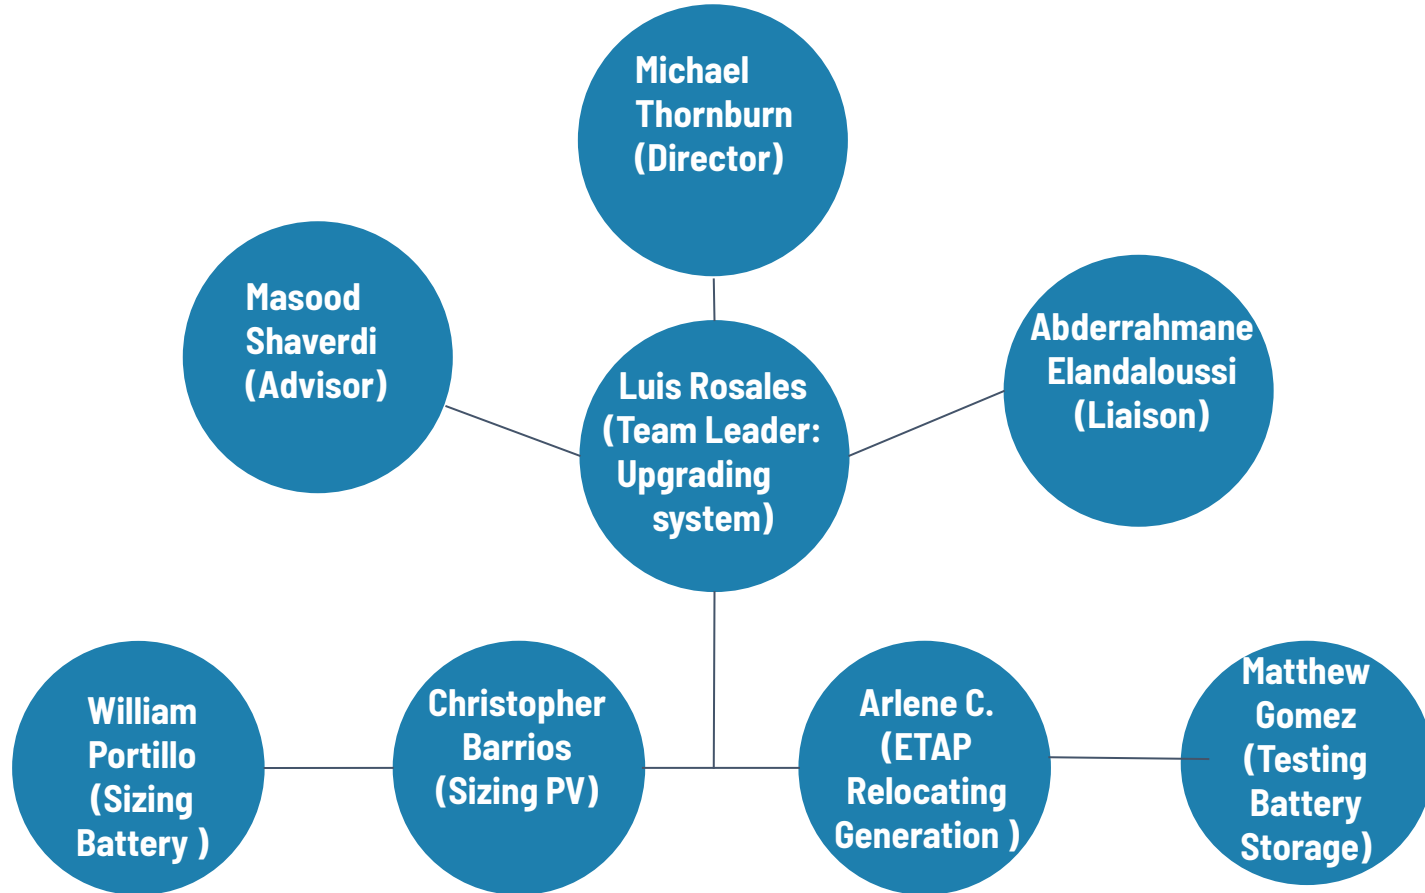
Michael Thornburn (Director)

Masood Shaverdi (Advisor)

Luis Rosales (Team Leader: Upgrading system)

Abderrahmane Elandaloussi (Liaison)

William Portillo (Sizing Battery )

Christopher Barrios (Sizing PV)

Arlene C. (ETAP Relocating Generation )

Matthew Gomez (Testing Battery Storage)